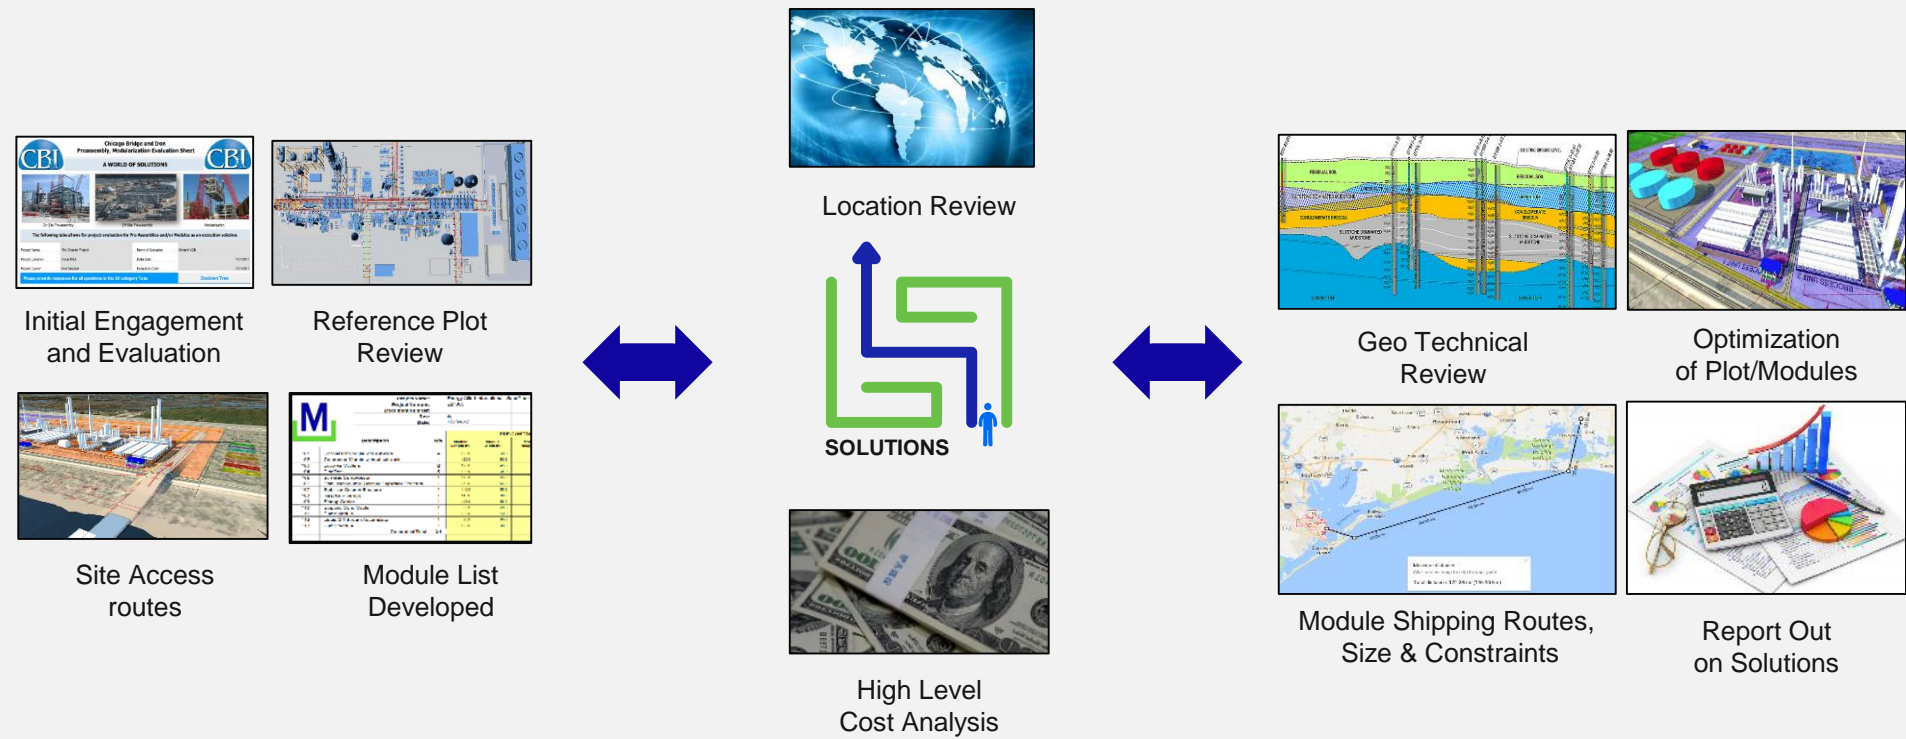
CBI Chicago Bridge and Iron Preassembly, Modularization Evaluation Sheet CBI

A WORLD OF SOLUTIONS

Initial Engagement and Evaluation

Reference Plot Review

Site Access routes

M

Module List Developed

Location Review

SOLUTIONS

High Level Cost Analysis

Geo Technical Review

Optimization of Plot/Modules

Module Shipping Routes, Size & Constraints

Report Out on Solutions